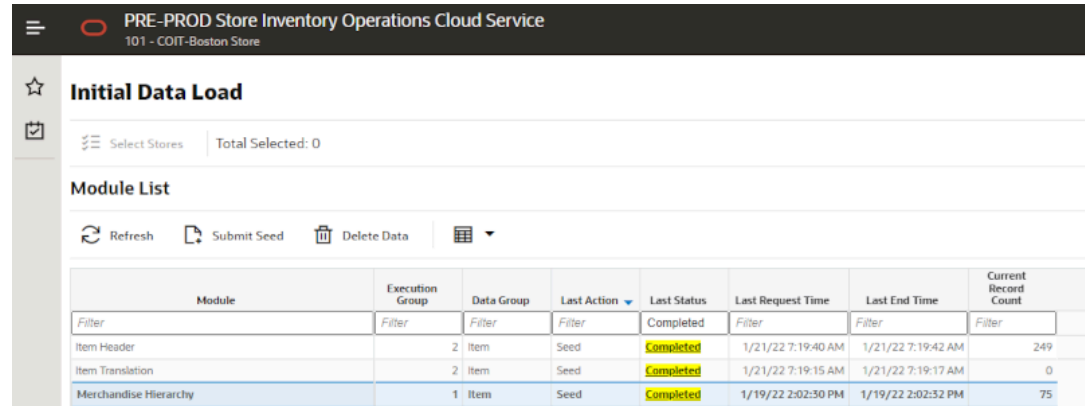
PRE-PROD Store Inventory Operations Cloud Service
101 - COIT-Boston Store

Initial Data Load

Select Stores | Total Selected: 0

Module List

Refresh | Submit Seed | Delete Data

| Module | Execution Group | Data Group | Last Action | Last Status | Last Request Time | Last End Time | Current Record Count |
|---|---|---|---|---|---|---|---|
| Filter | Filter | Filter | Filter | Completed | Filter | Filter | Filter |
| Item Header | 2 | Item | Seed | Completed | 1/21/22 7:19:40 AM | 1/21/22 7:19:42 AM | 249 |
| Item Translation | 2 | Item | Seed | Completed | 1/21/22 7:19:15 AM | 1/21/22 7:19:17 AM | 0 |
| Merchandise Hierarchy | 1 | Item | Seed | Completed | 1/19/22 2:02:30 PM | 1/19/22 2:02:32 PM | 75 |